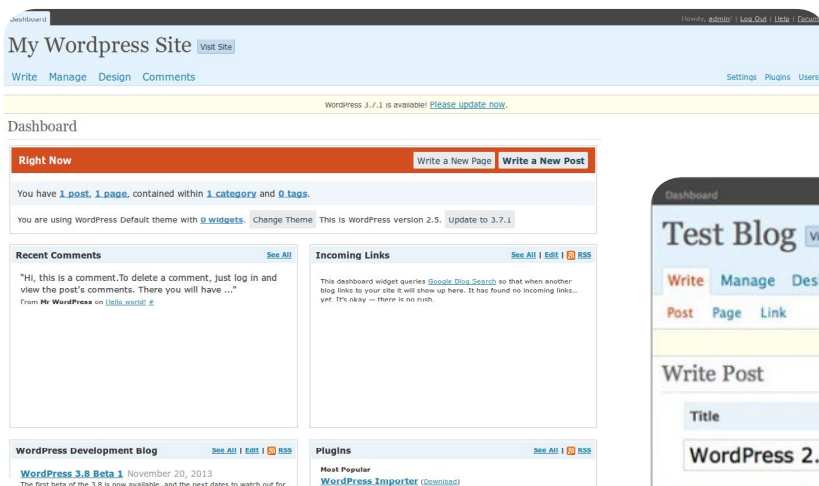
Dashboard

Howdy, admin! | Log Out | Help | Forum

My Wordpress Site Visit Site

Write Manage Design Comments

Settings Plugins Users

WordPress 3.7.1 is available! Please update now.

Dashboard

Right Now

Write a New Page Write a New Post

You have 1 post, 1 page, contained within 1 category and 0 tags.

You are using WordPress Default theme with 0 widgets. Change Theme This is WordPress version 2.5. Update to 3.7.1

Recent Comments See All

"Hi, this is a comment.To delete a comment, just log in and view the post's comments. There you will have ..."

From Mr WordPress on Hello world! #

Incoming Links See All | Edit | RSS

This dashboard widget queries Google Blog Search so that when another blog links to your site it will show up here. It has found no incoming links... yet. It's okay — there is no rush.

WordPress Development Blog See All | Edit | RSS

WordPress 3.8 Beta 1 November 20, 2013

The first beta of the 3.8 is now available, and the next dates to watch out for

Plugins See All | RSS

Most Popular

WordPress Importer (Download)

Dashboard

Test Blog V

Write Manage Des

Post Page Link

Write Post

Title

WordPress 2.